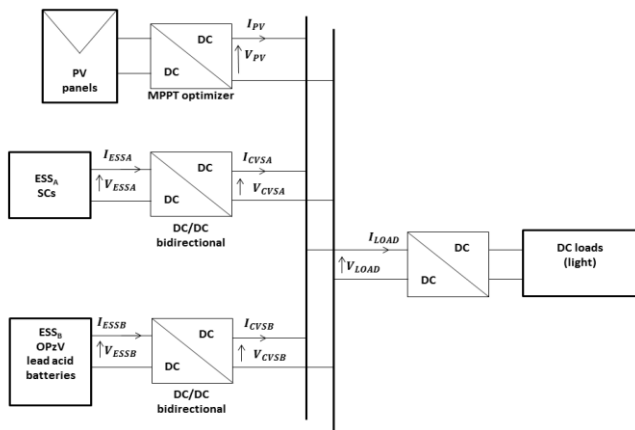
PV panels

DC

DC

MPPT optimizer

$I_{PV}$

$V_{PV}$

$ESS_A$ SCs

$I_{ESSA}$

$V_{ESSA}$

DC

DC

DC/DC bidirectional

$I_{CVSA}$

$V_{CVSA}$

$I_{LOAD}$

$V_{LOAD}$

DC

DC

DC loads (light)

$ESS_B$ OPzV lead acid batteries

$I_{ESSB}$

$V_{ESSB}$

DC

DC

DC/DC bidirectional

$I_{CVSB}$

$V_{CVSB}$